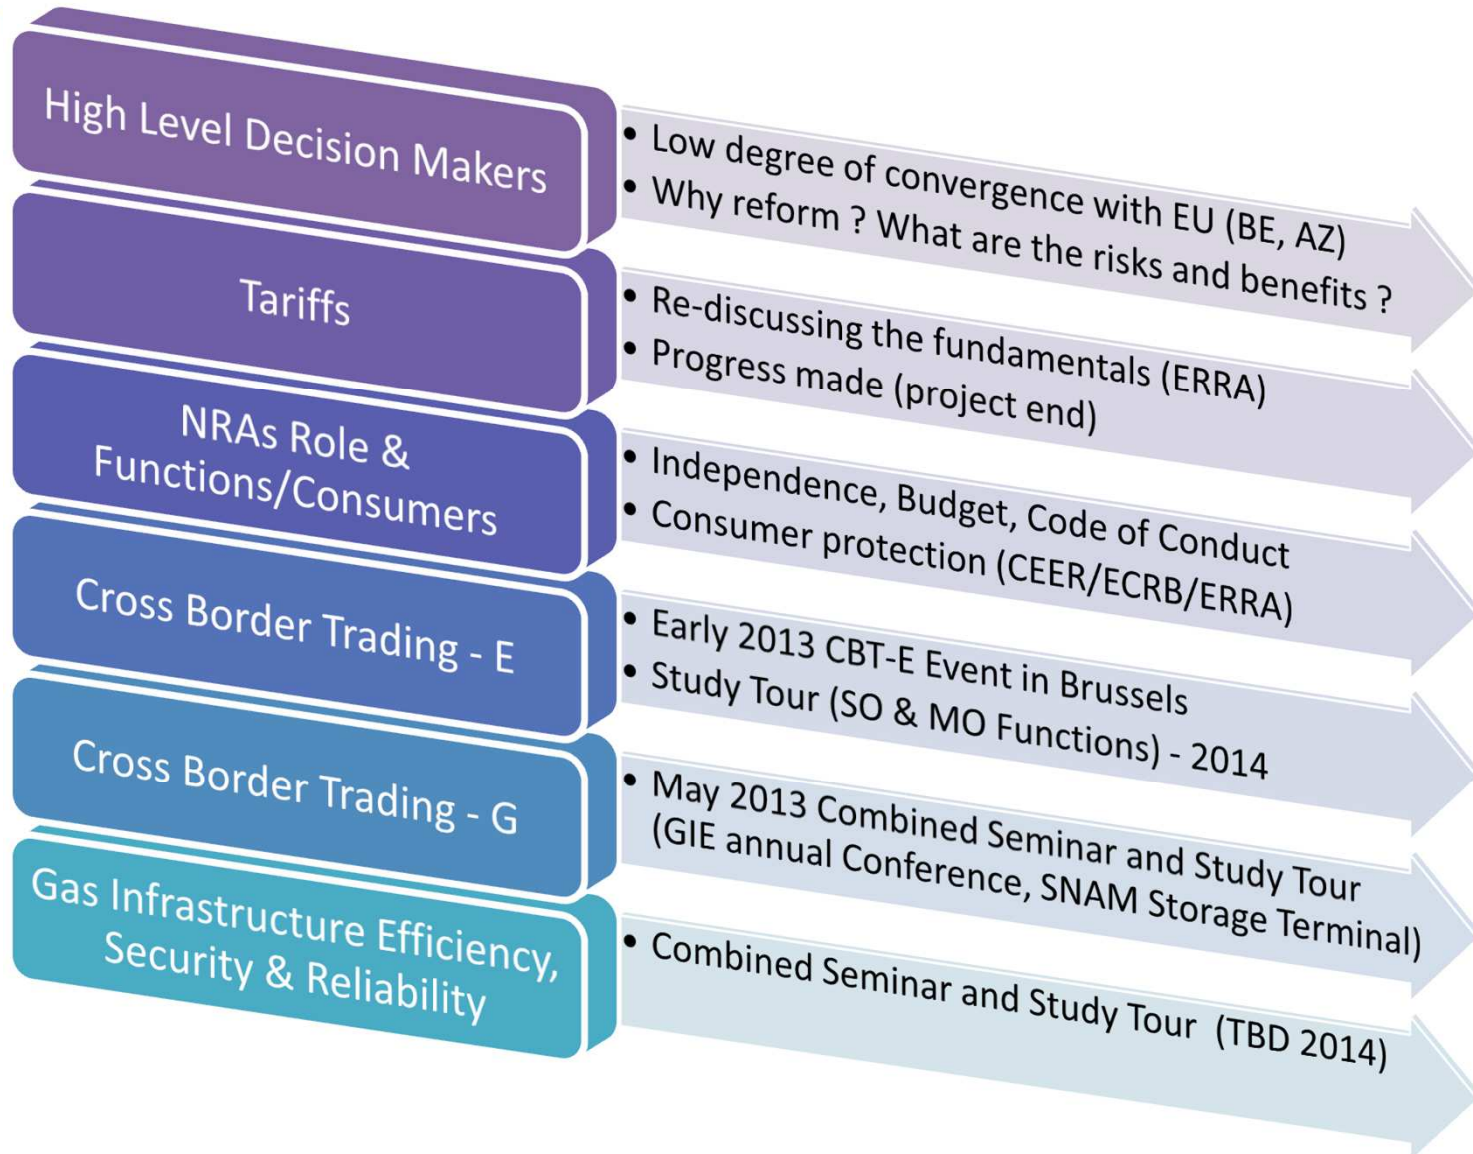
High Level Decision Makers

- Low degree of convergence with EU (BE, AZ)
- Why reform ? What are the risks and benefits ?

Tariffs

- Re-discussing the fundamentals (ERRA)
- Progress made (project end)

NRAs Role & Functions/Consumers

- Independence, Budget, Code of Conduct
- Consumer protection (CEER/ECRB/ERRA)

Cross Border Trading - E

- Early 2013 CBT-E Event in Brussels
- Study Tour (SO & MO Functions) - 2014

Cross Border Trading - G

- May 2013 Combined Seminar and Study Tour (GIE annual Conference, SNAM Storage Terminal)

Gas Infrastructure Efficiency, Security & Reliability

- Combined Seminar and Study Tour (TBD 2014)